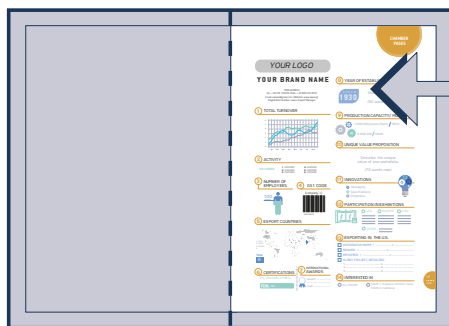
CHAMBER PAGES

YOUR LOGO

YOUR BRAND NAME

1 TOTAL TURNOVER

2 ACTIVITY

3 NUMBER OF EMPLOYEES

4 SIC CODE

5 EXPORT COUNTRIES

6 CERTIFICATIONS

7 INTERNATIONAL AWARDS

8 YEAR OF ESTABL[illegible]

1930

9 PRODUCTION CAPACITY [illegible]

10 UNIQUE VALUE PROPOSITION

11 INNOVATIONS

12 PARTICIPATION IN EXHIBITIONS

13 REPORTING IN THE U.S.

14 INTERESTED IN